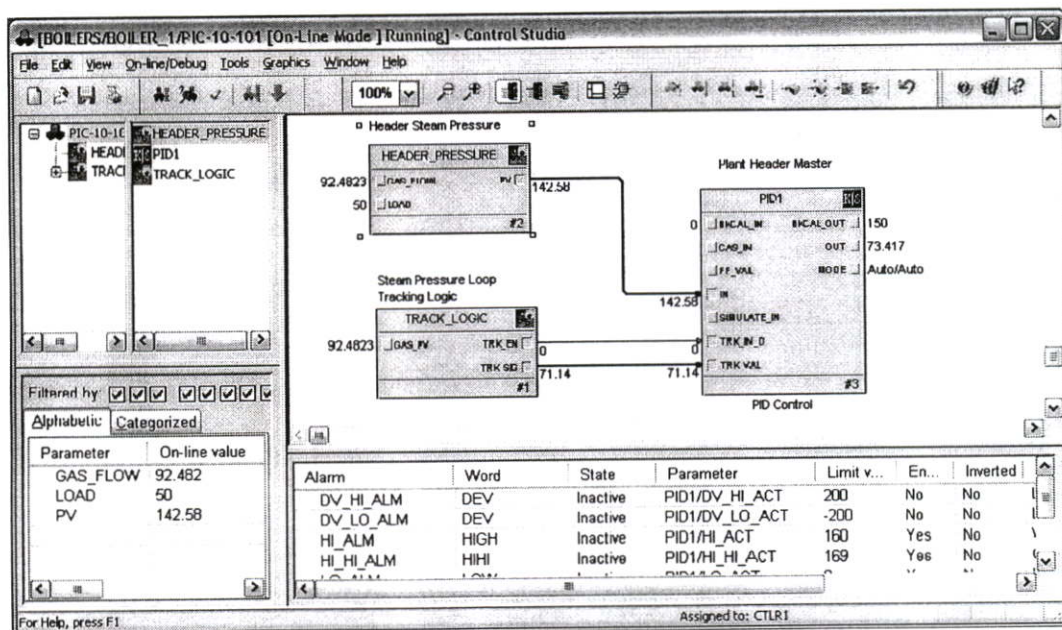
[BOILERS/BOILER_1/PIC-10-101 [On-Line Mode] Running] - Control Studio

File Edit View On-line/Debug Tools Graphics Window Help

100%

PIC-10-1C
HEADI
TRACI

HEADER_PRESSURE
PID1
TRACK_LOGIC

Filtered by

Alphabetic Categorized

| Parameter | On-line value |
|---|---|
| GAS_FLOW | 92.482 |
| LOAD | 50 |
| PV | 142.58 |

Header Steam Pressure

HEADER_PRESSURE
92.4823 GAS_FLOW PV 142.58
50 LOAD
#2

Plant Header Master

PID1
0 BKCAL_IN BKCAL_OUT 150
CAS_IN OUT 73.417
FF_VAL MODE Auto/Auto
142.58 IN
SIMULATE_IN
0 TRK_IN_D
71.14 TRK_VAL
#3
PID Control

Steam Pressure Loop
Tracking Logic

TRACK_LOGIC
92.4823 GAS_PV TRK_EN 0
TRK_SIG 71.14
#1

| Alarm | Word | State | Parameter | Limit v... | En... | Inverted |
|---|---|---|---|---|---|---|
| DV_HI_ALM | DEV | Inactive | PID1/DV_HI_ACT | 200 | No | No |
| DV_LO_ALM | DEV | Inactive | PID1/DV_LO_ACT | -200 | No | No |
| HI_ALM | HIGH | Inactive | PID1/HI_ACT | 160 | Yes | No |
| HI_HI_ALM | HIHI | Inactive | PID1/HI_HI_ACT | 169 | Yes | No |
| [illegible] | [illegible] | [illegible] | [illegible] | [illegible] | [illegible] | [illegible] |

For Help, press F1
Assigned to: CTLR1